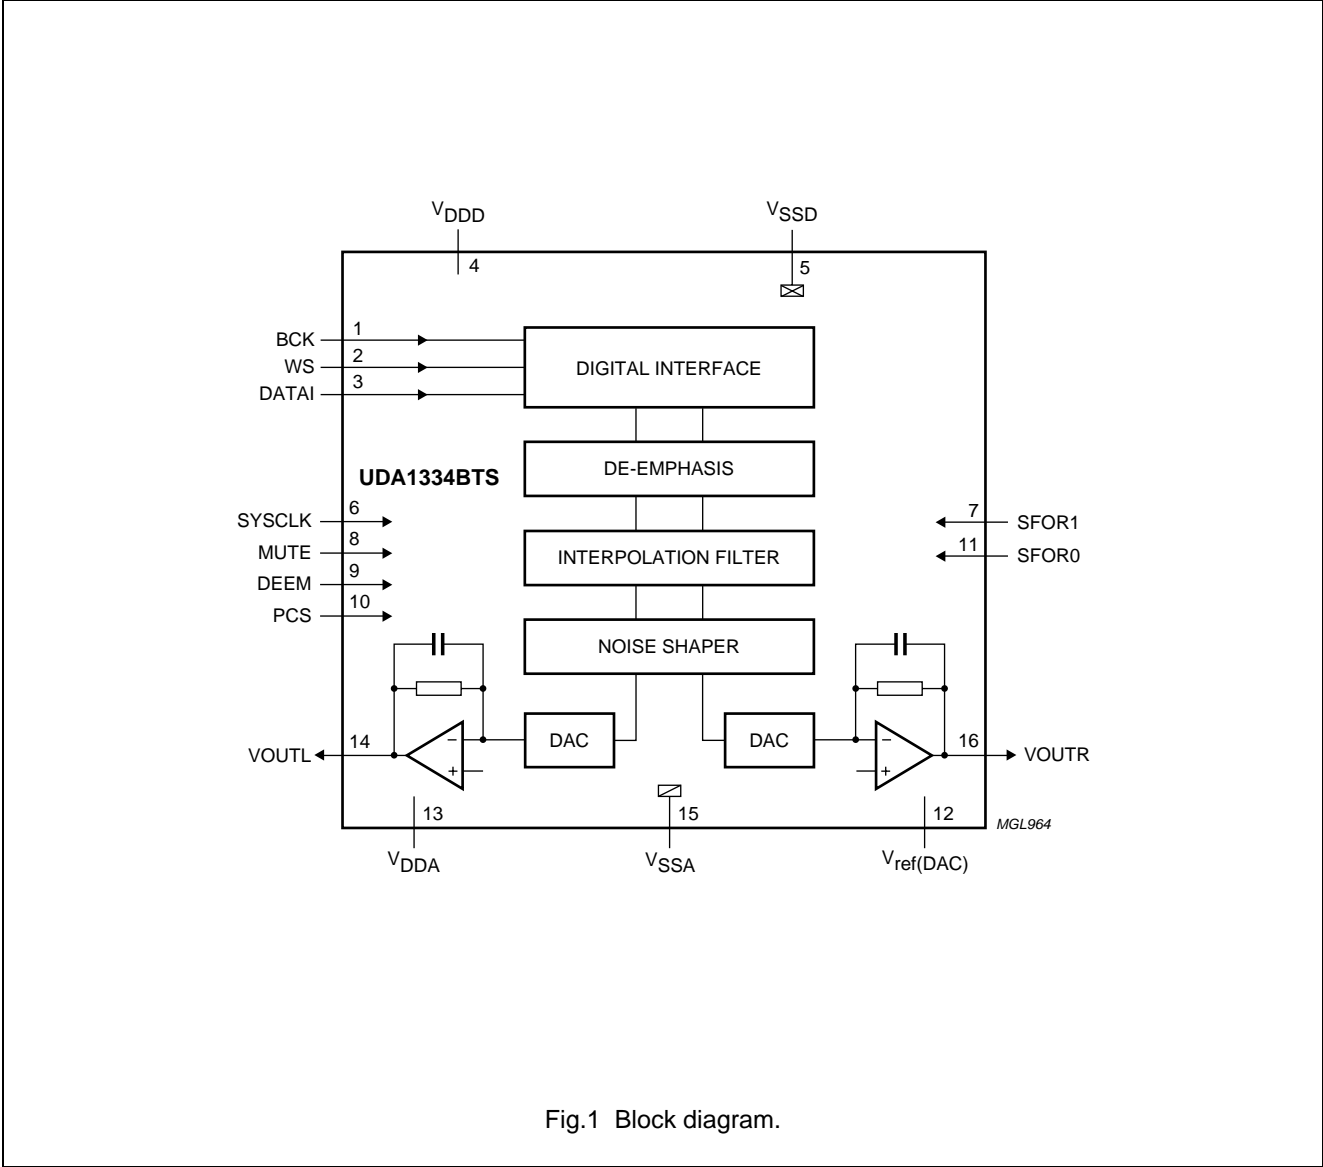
$V_{DDD}$
4

$V_{SSD}$
5

BCK 1
WS 2
DATAI 3

DIGITAL INTERFACE

DE-EMPHASIS

UDA1334BTS

SYSCLK 6
MUTE 8
DEEM 9
PCS 10

INTERPOLATION FILTER

7 SFOR1
11 SFOR0

NOISE SHAPER

VOUTL 14

−
+

DAC

DAC

−
+

16 VOUTR

13
$V_{DDA}$

15
$V_{SSA}$

12
$V_{ref(DAC)}$

MGL964

Fig.1 Block diagram.